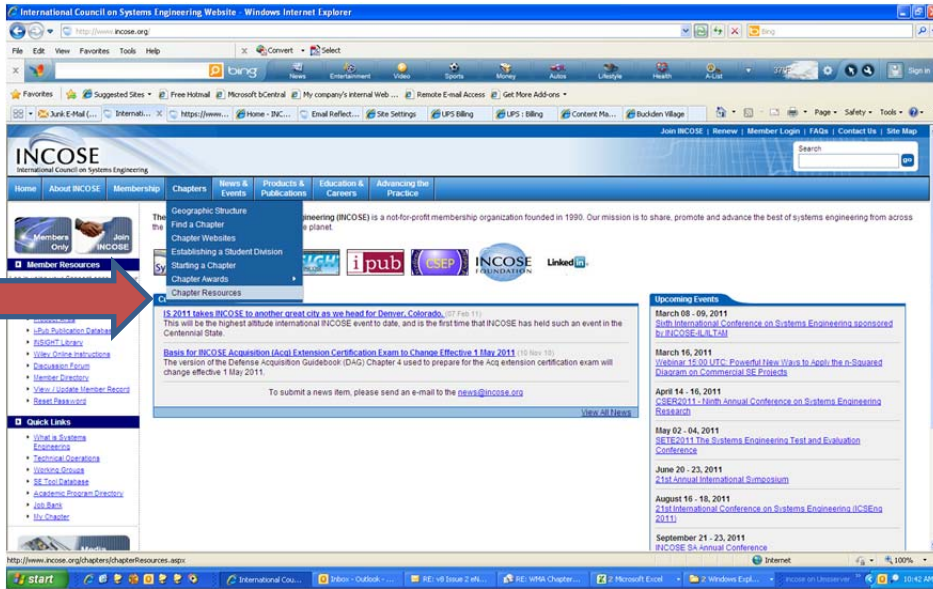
International Council on Systems Engineering Website - Windows Internet Explorer

http://www.incose.org/

Bing

File Edit View Favorites Tools Help

Convert Select

bing

News Entertainment Video Sports Money Autos Lifestyle Health A-List

Sign in

Favorites Suggested Sites Free Hotmail Microsoft bCentral My company's internal Web ... Remote E-mail Access Get More Add-ons

Junk E-Mail (... Internati... https://www.... Home - INC... Email Reflect... Site Settings UPS Billing UPS : Billing Content Ma... Buckden Village

Page Safety Tools

Join INCOSE | Renew | Member Login | FAQs | Contact Us | Site Map

INCOSE
International Council on Systems Engineering

Search

go

Home About INCOSE Membership Chapters News & Events Products & Publications Education & Careers Advancing the Practice

Geographic Structure
Find a Chapter
Chapter Websites
Establishing a Student Division
Starting a Chapter
Chapter Awards
Chapter Resources

The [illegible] ngineering (INCOSE) is a not-for-profit membership organization founded in 1990. Our mission is to share, promote and advance the best of systems engineering from across the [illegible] planet.

Members Only

Join INCOSE

Member Resources

ipub CSEP INCOSE FOUNDATION LinkedIn

iPub Publication Database
INSIGHT Library
Wiley Online Instructions
Discussion Forum
Member Directory
View / Update Member Record
Reset Password

IS 2011 takes INCOSE to another great city as we head for Denver, Colorado. (07 Feb 11)
This will be the highest altitude international INCOSE event to date, and is the first time that INCOSE has held such an event in the Centennial State.

Basis for INCOSE Acquisition (Acq) Extension Certification Exam to Change Effective 1 May 2011 (10 Nov 10)
The version of the Defense Acquisition Guidebook (DAG) Chapter 4 used to prepare for the Acq extension certification exam will change effective 1 May 2011.

To submit a news item, please send an e-mail to the news@incose.org

View All News

Quick Links

What is Systems Engineering
Technical Operations
Working Groups
SE Tool Database
Academic Program Directory
Job Bank
My Chapter

Upcoming Events

March 08 - 09, 2011
Sixth International Conference on Systems Engineering sponsored by INCOSE-IL/ILTAM

March 16, 2011
Webinar 15:00 UTC: Powerful New Ways to Apply the n-Squared Diagram on Commercial SE Projects

April 14 - 16, 2011
CSER2011 - Ninth Annual Conference on Systems Engineering Research

May 02 - 04, 2011
SETE2011 The Systems Engineering Test and Evaluation Conference

June 20 - 23, 2011
21st Annual International Symposium

August 16 - 18, 2011
21st International Conference on Systems Engineering (ICSEng 2011)

September 21 - 23, 2011
INCOSE SA Annual Conference

http://www.incose.org/chapters/chapterResources.aspx

Internet

100%

start

International Cou... Inbox - Outlook - ... RE: v8 Issue 2 eN... RE: WMA Chapter... 2 Microsoft Excel 2 Windows Expl... incose on Unixserver

10:42 AM